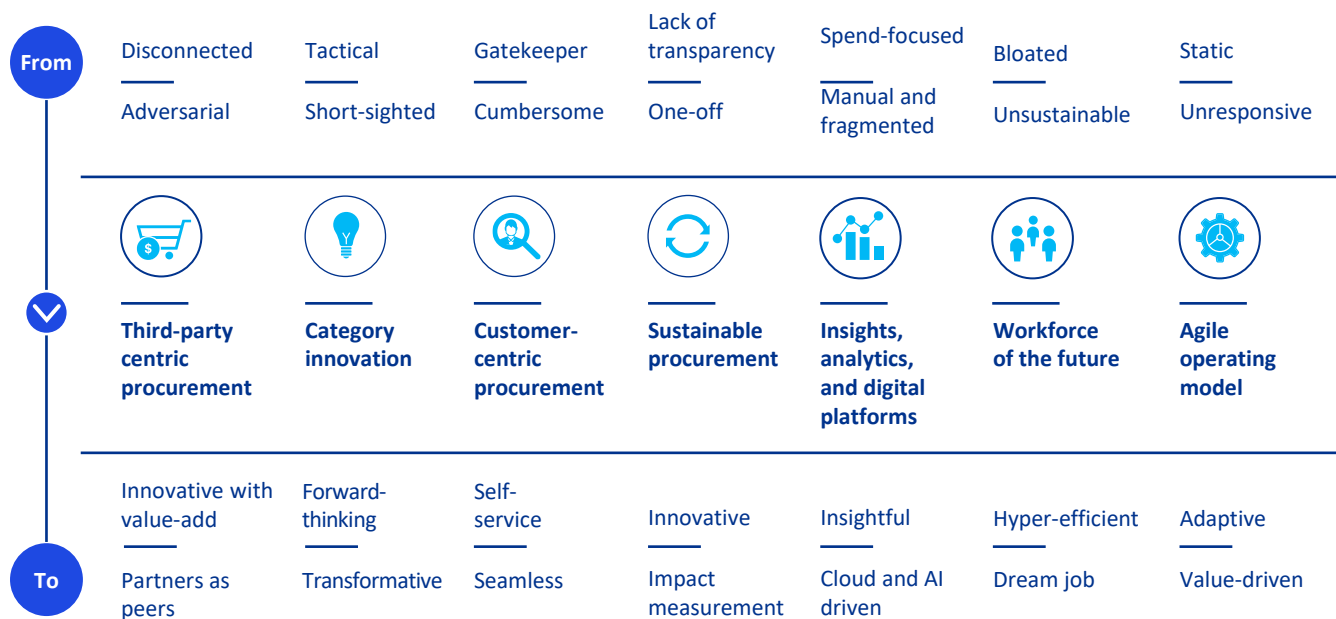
From

Disconnected
Adversarial

Tactical
Short-sighted

Gatekeeper
Cumbersome

Lack of transparency
One-off

Spend-focused
Manual and fragmented

Bloated
Unsustainable

Static
Unresponsive

$

Third-party centric procurement

Category innovation

Customer-centric procurement

Sustainable procurement

Insights, analytics, and digital platforms

Workforce of the future

Agile operating model

Innovative with value-add
Partners as peers

Forward-thinking
Transformative

Self-service
Seamless

Innovative
Impact measurement

Insightful
Cloud and AI driven

Hyper-efficient
Dream job

Adaptive
Value-driven

To